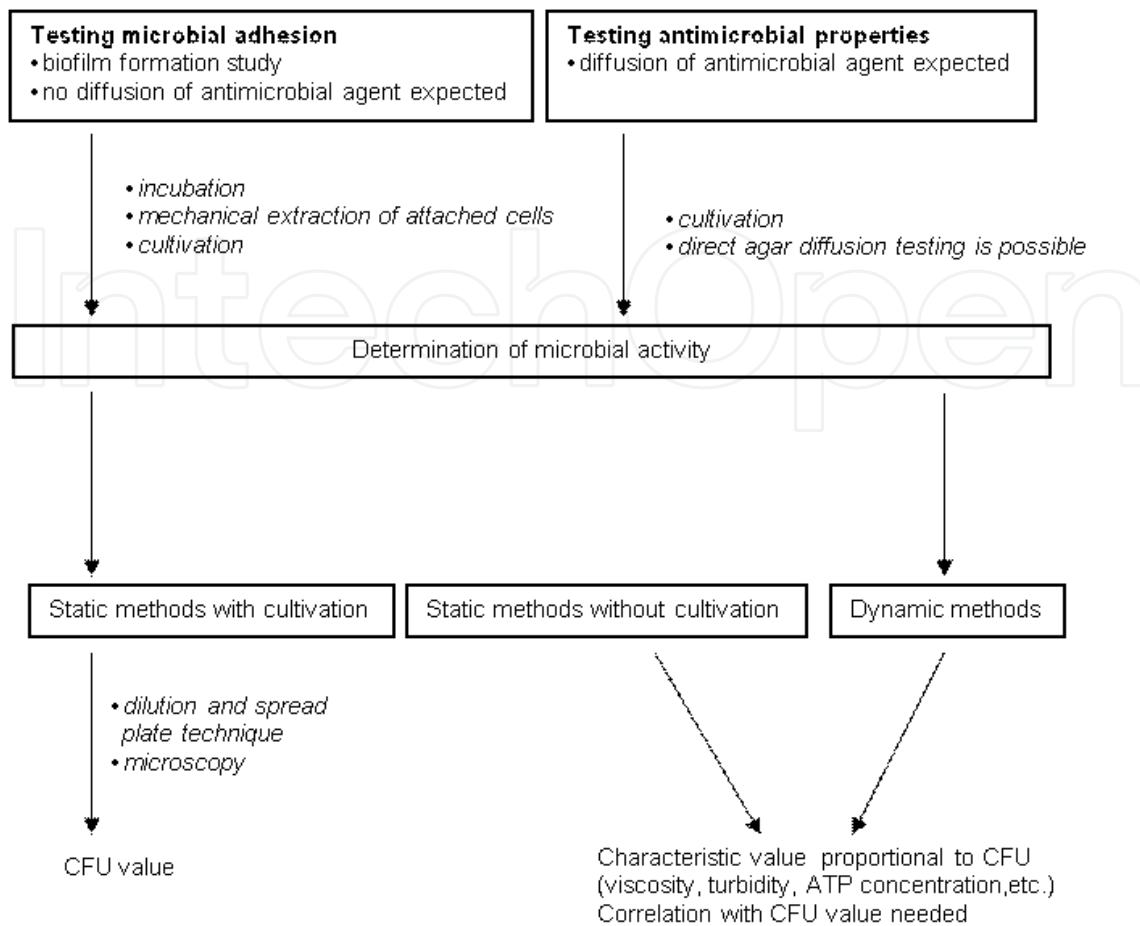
**Testing microbial adhesion**
• biofilm formation study
• no diffusion of antimicrobial agent expected

**Testing antimicrobial properties**
• diffusion of antimicrobial agent expected

• *incubation*
• *mechanical extraction of attached cells*
• *cultivation*

• *cultivation*
• *direct agar diffusion testing is possible*

IntechOpen

Determination of microbial activity

Static methods with cultivation

Static methods without cultivation

Dynamic methods

• *dilution and spread plate technique*
• *microscopy*

CFU value

Characteristic value proportional to CFU (viscosity, turbidity, ATP concentration,etc.) Correlation with CFU value needed